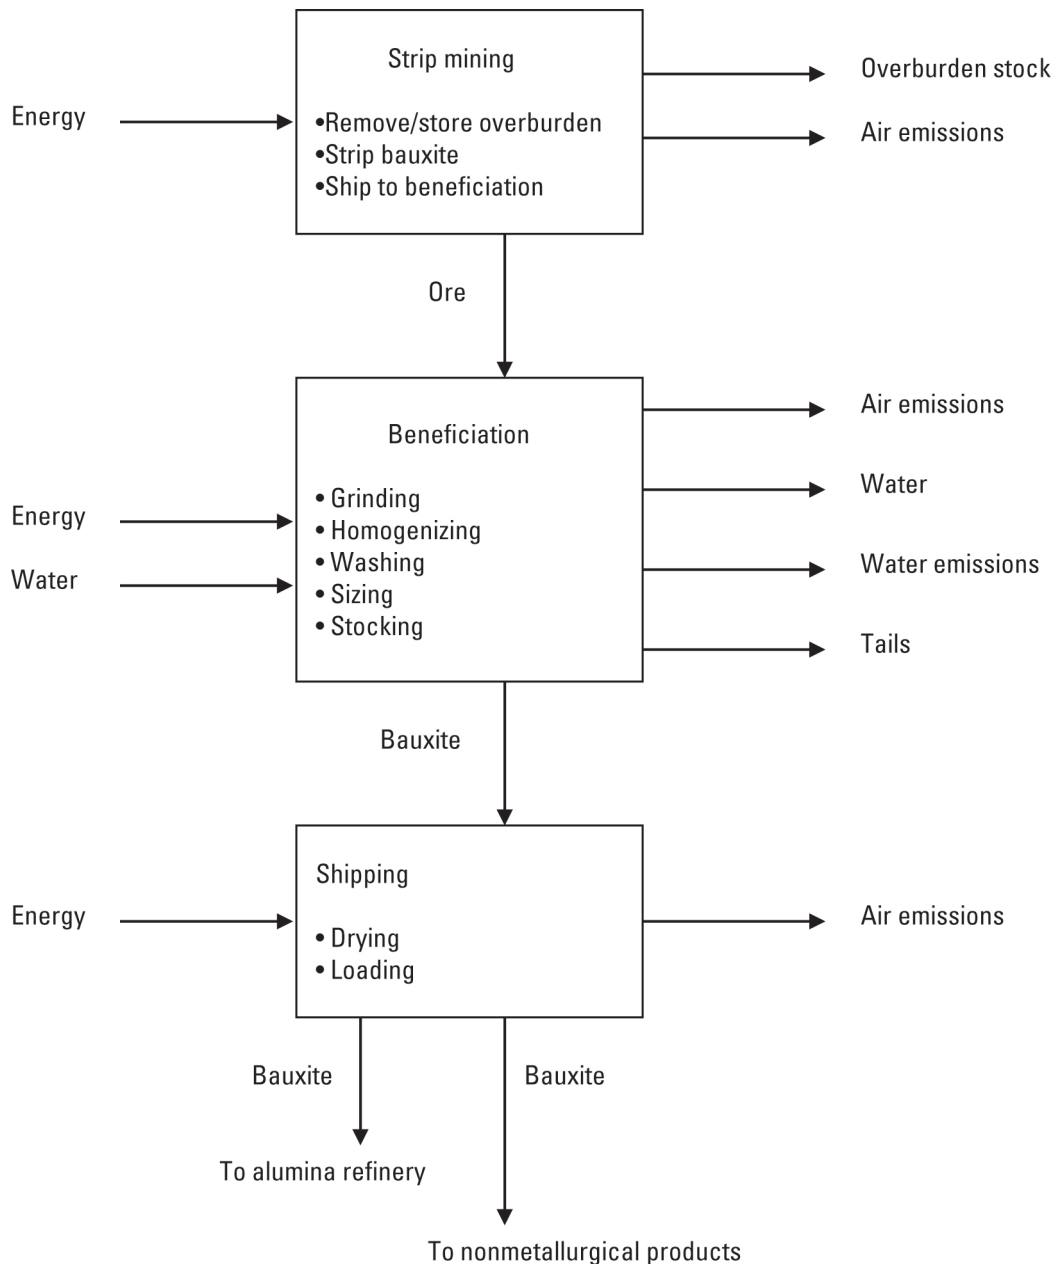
Strip mining

•Remove/store overburden
•Strip bauxite
•Ship to beneficiation

Energy

Overburden stock

Air emissions

Ore

Beneficiation

• Grinding
• Homogenizing
• Washing
• Sizing
• Stocking

Energy

Water

Air emissions

Water

Water emissions

Tails

Bauxite

Shipping

• Drying
• Loading

Energy

Air emissions

Bauxite

Bauxite

To alumina refinery

To nonmetallurgical products